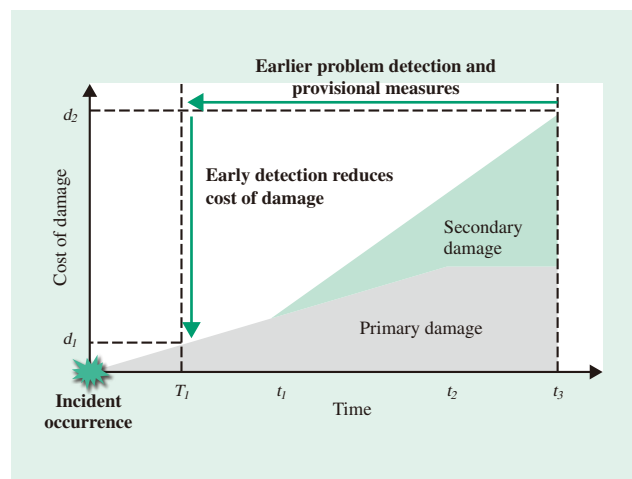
Earlier problem detection and provisional measures

$d_2$

Early detection reduces cost of damage

Cost of damage

Secondary damage

Primary damage

$d_1$

Incident occurrence

$T_1$

$t_1$

$t_2$

$t_3$

Time